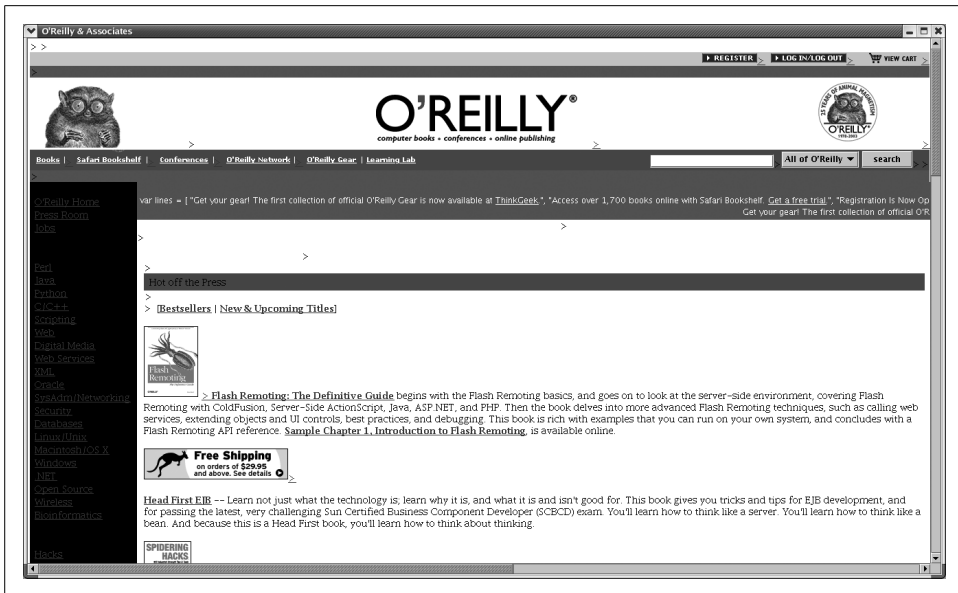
O'Reilly & Associates

> >

▸ REGISTER > ▸ LOG IN/LOG OUT > VIEW CART >

>

>

O'REILLY®
computer books • conferences • online publishing

>

25 YEARS OF ANIMAL MAGNETISM O'REILLY 1978-2003

Books | Safari Bookshelf | Conferences | O'Reilly Network | O'Reilly Gear | Learning Lab

All of O'Reilly ▼ search >>

>

O'Reilly Home
Press Room
Jobs

Perl
Java
Python
C/C++
Scripting
Web
Digital Media
Web Services
XML
Oracle
SysAdmin/Networking
Security
Databases
Linux/Unix
Macintosh/OS X
Windows
.NET
Open Source
Wireless
Bioinformatics

Hacks

var lines = [ "Get your gear! The first collection of official O'Reilly Gear is now available at ThinkGeek.", "Access over 1,700 books online with Safari Bookshelf. Get a free trial.", "Registration is Now Op
Get your gear! The first collection of official O'R

>

>

>

>

Hot off the Press

>

> [Bestsellers | New & Upcoming Titles]

Flash Remoting

> Flash Remoting: The Definitive Guide begins with the Flash Remoting basics, and goes on to look at the server-side environment, covering Flash Remoting with ColdFusion, Server-Side ActionScript, Java, ASP.NET, and PHP. Then the book delves into more advanced Flash Remoting techniques, such as calling web services, extending objects and UI controls, best practices, and debugging. This book is rich with examples that you can run on your own system, and concludes with a Flash Remoting API reference. Sample Chapter 1, Introduction to Flash Remoting, is available online.

Free Shipping on orders of $29.95 and above. See details >

Head First EJB -- Learn not just what the technology is; learn why it is, and what it is and isn't good for. This book gives you tricks and tips for EJB development, and for passing the latest, very challenging Sun Certified Business Component Developer (SCBCD) exam. You'll learn how to think like a server. You'll learn how to think like a bean. And because this is a Head First book, you'll learn how to think about thinking.

SPIDERING HACKS